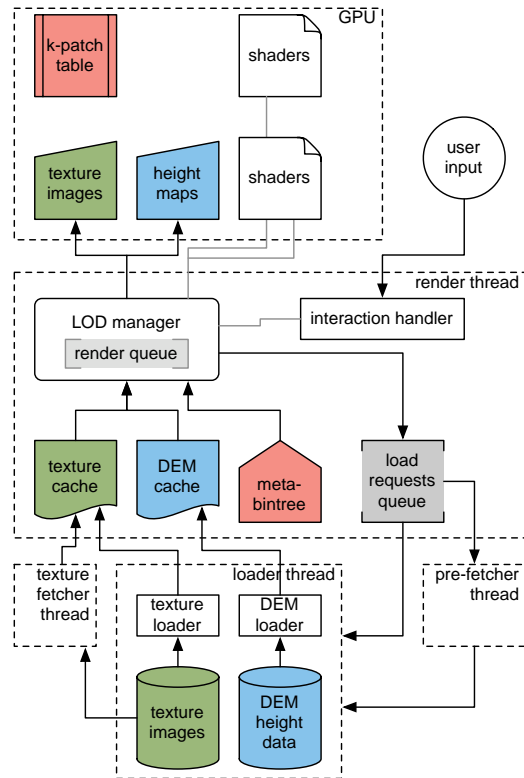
GPU

k-patch table

shaders

shaders

texture images

height maps

user input

render thread

LOD manager

render queue

interaction handler

texture cache

DEM cache

meta-bintree

load requests queue

texture fetcher thread

loader thread

pre-fetcher thread

texture loader

DEM loader

texture images

DEM height data